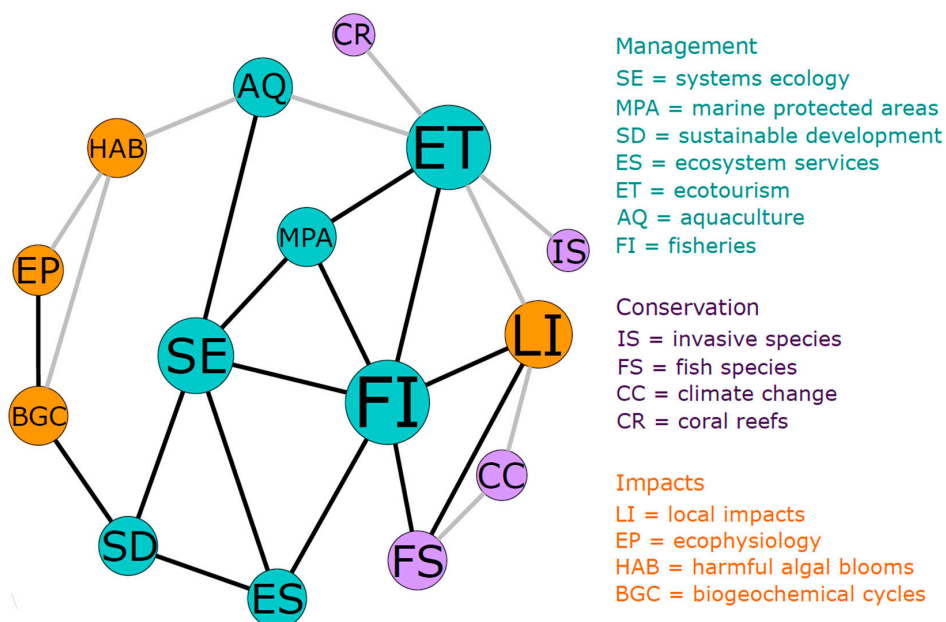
CR
AQ
ET
HAB
MPA
IS
EP
LI
SE
FI
BGC
CC
SD
FS
ES

Management
SE = systems ecology
MPA = marine protected areas
SD = sustainable development
ES = ecosystem services
ET = ecotourism
AQ = aquaculture
FI = fisheries

Conservation
IS = invasive species
FS = fish species
CC = climate change
CR = coral reefs

Impacts
LI = local impacts
EP = ecophysiology
HAB = harmful algal blooms
BGC = biogeochemical cycles